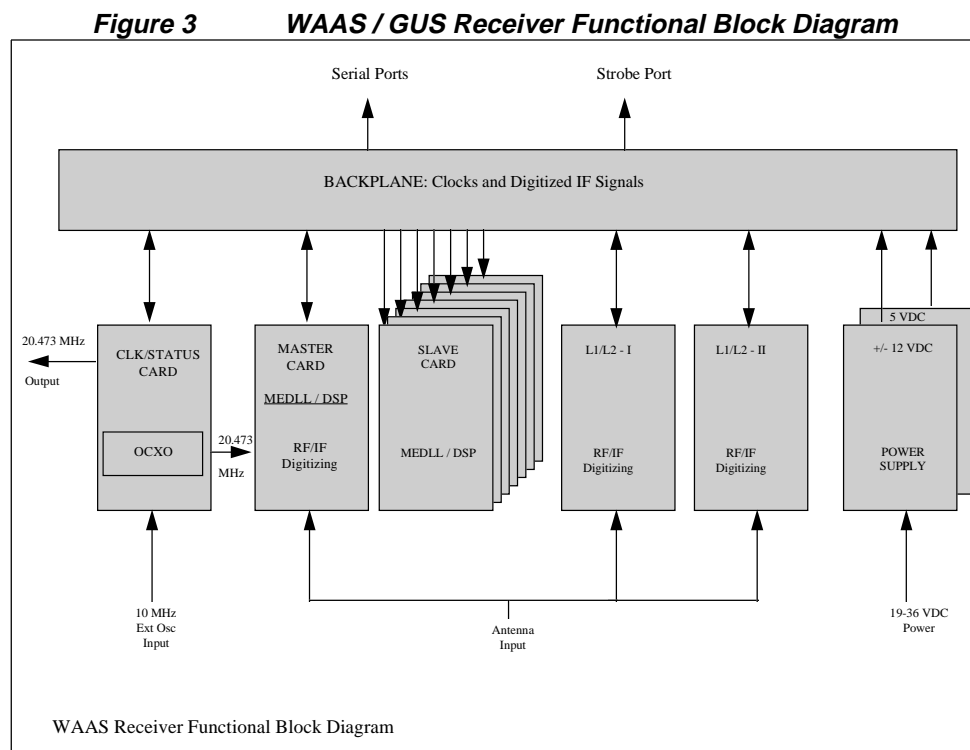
**Figure 3 WAAS / GUS Receiver Functional Block Diagram**

Serial Ports

Strobe Port

BACKPLANE: Clocks and Digitized IF Signals

20.473 MHz

Output

CLK/STATUS CARD

OCXO

20.473 MHz

MASTER CARD

MEDLL / DSP

RF/IF Digitizing

SLAVE CARD

MEDLL / DSP

L1/L2 - I

RF/IF Digitizing

L1/L2 - II

RF/IF Digitizing

5 VDC

+/- 12 VDC

POWER SUPPLY

10 MHz Ext Osc Input

Antenna Input

19-36 VDC Power

WAAS Receiver Functional Block Diagram